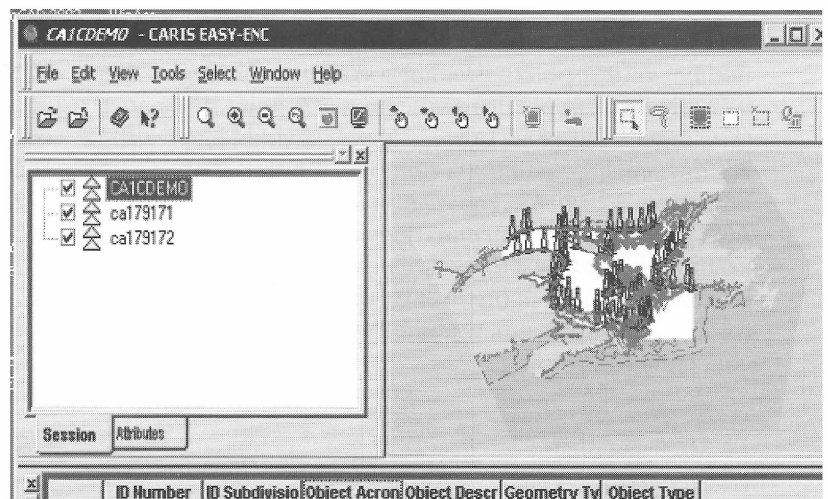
CA1CDEMO - CARIS EASY-ENC

File Edit View Tools Select Window Help

CA1CDEMO
ca179171
ca179172

Session Attributes

| | ID Number | ID Subdivisio | Object Acron | Object Descr | Geometry Ty | Object Type |
|---|---|---|---|---|---|---|